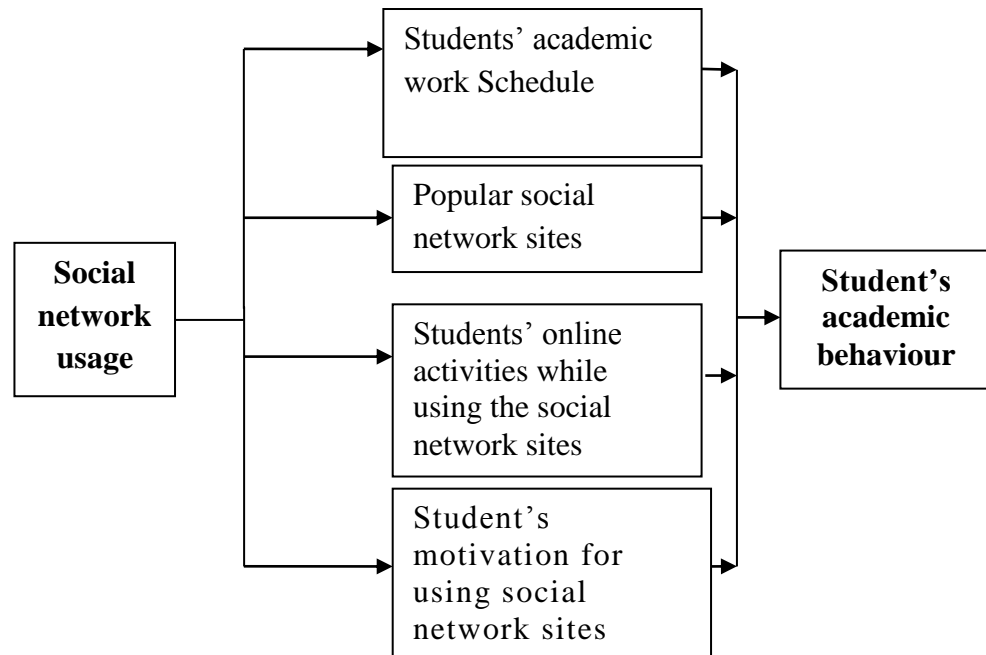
Social network usage

Students' academic work Schedule

Popular social network sites

Students' online activities while using the social network sites

Student's motivation for using social network sites

Student's academic behaviour